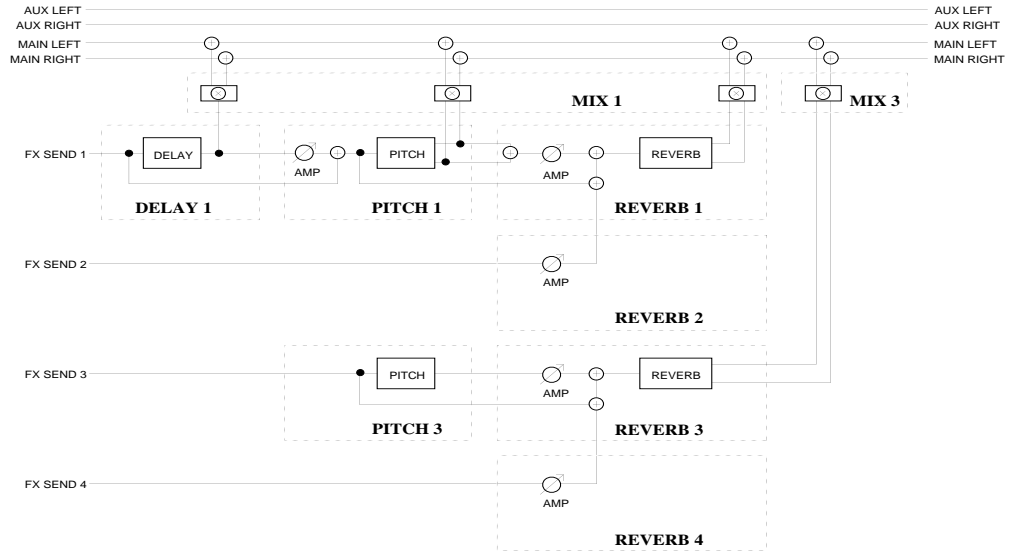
AUX LEFT
AUX RIGHT
MAIN LEFT
MAIN RIGHT

AUX LEFT
AUX RIGHT
MAIN LEFT
MAIN RIGHT

MIX 1
MIX 3

FX SEND 1
DELAY
AMP
PITCH
AMP
REVERB

DELAY 1
PITCH 1
REVERB 1

FX SEND 2
AMP
REVERB 2

FX SEND 3
PITCH
AMP
REVERB

PITCH 3
REVERB 3

FX SEND 4
AMP
REVERB 4